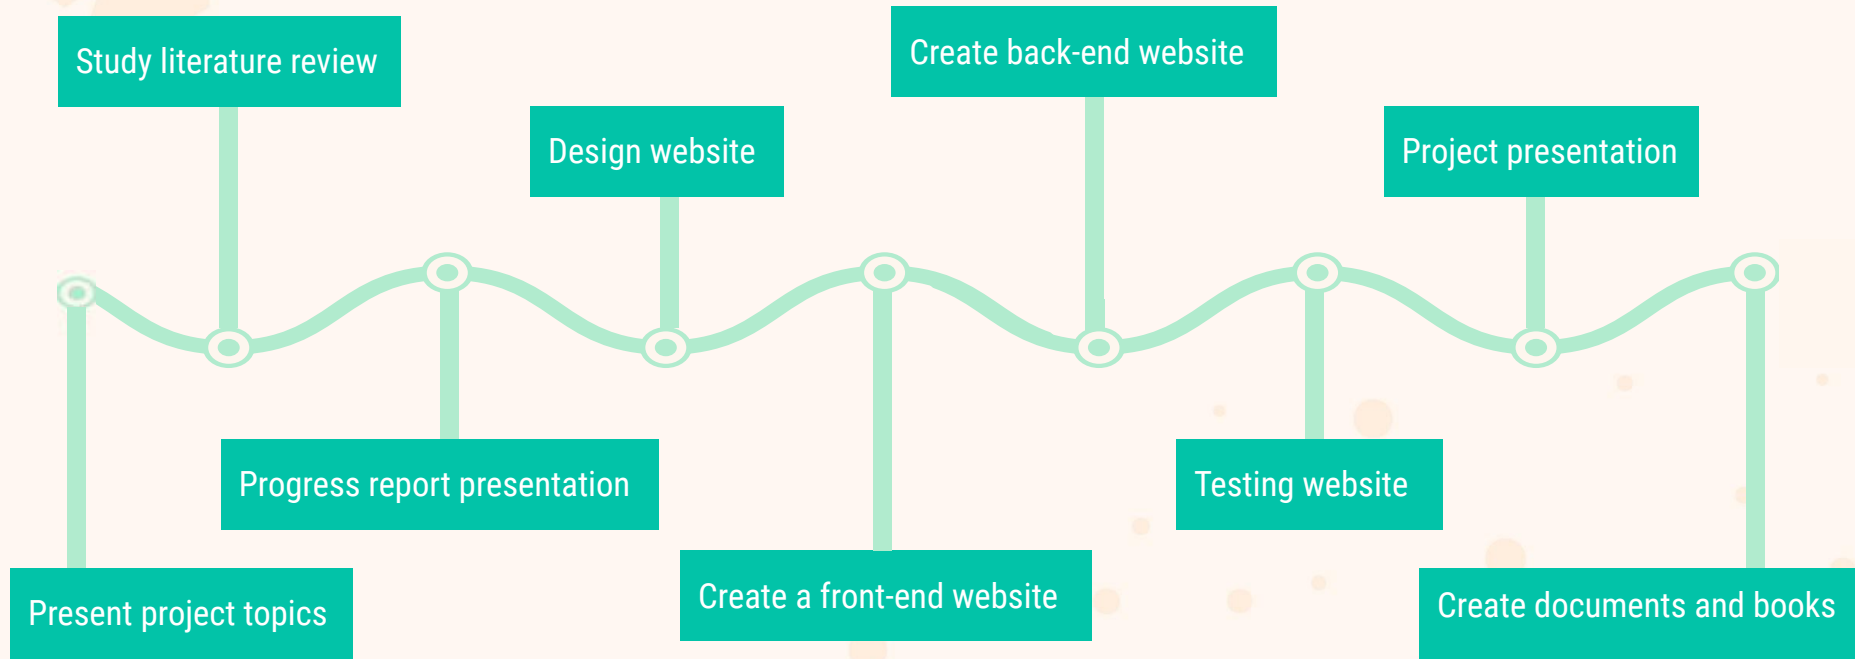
Present project topics

Study literature review

Progress report presentation

Design website

Create a front-end website

Create back-end website

Testing website

Project presentation

Create documents and books